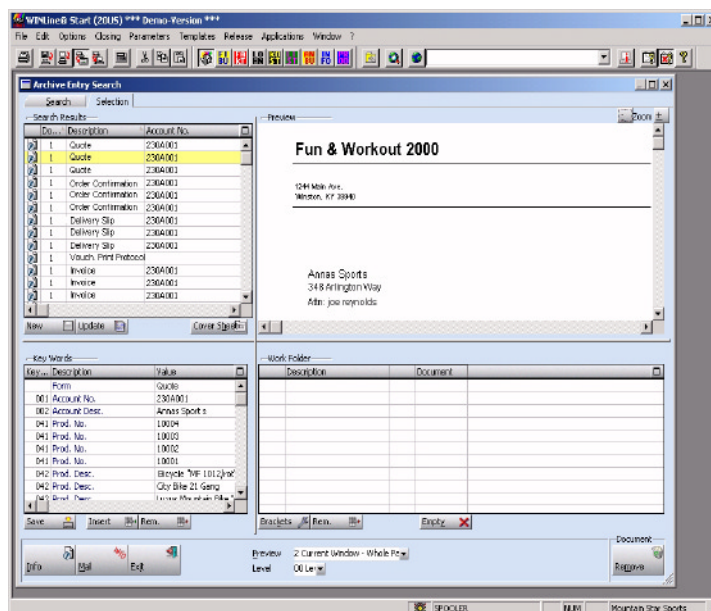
WINLine® Start (2005) *** Demo-Version ***

File Edit Options Closing Parameters Templates Release Applications Window ?

Archive Entry Search

Search Selection

Search Results

| Do... | Description | Account No. |
|---|---|---|
| 1 | Quote | 230A001 |
| 1 | Quote | 230A001 |
| 1 | Quote | 230A001 |
| 1 | Order Confirmation | 230A001 |
| 1 | Order Confirmation | 230A001 |
| 1 | Order Confirmation | 230A001 |
| 1 | Delivery Slip | 230A001 |
| 1 | Delivery Slip | 230A001 |
| 1 | Delivery Slip | 230A001 |
| 1 | Vouch. Print Protocol | |
| 1 | Invoice | 230A001 |
| 1 | Invoice | 230A001 |
| 1 | Invoice | 230A001 |

New Update Cover Sheet

Preview

Zoom

Fun & Workout 2000

1244 Main Ave.
Winston, KY 39940

Annas Sports
348 Arlington Way
Attn: joe reynolds

Key Words

| Key... | Description | Value |
|---|---|---|
| | Form | Quote |
| 001 | Account No. | 230A001 |
| 002 | Account Desc. | Annas Sports |
| 041 | Prod. No. | 10004 |
| 041 | Prod. No. | 10003 |
| 041 | Prod. No. | 10002 |
| 041 | Prod. No. | 10001 |
| 042 | Prod. Desc. | Bicycle "MF 1012/ro" |
| 042 | Prod. Desc. | City Bike 21 Gang |
| 042 | Prod. Desc. | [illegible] |

Save Insert Rem.

Work Folder

| Description | Document |
|---|---|

Brackets Rem. Empty

Info Mail Exit

Preview 2 Current Window - Whole Pa

Level 00 Lev

Document

Remove

SPOOLER NUM Mountain Star Sports